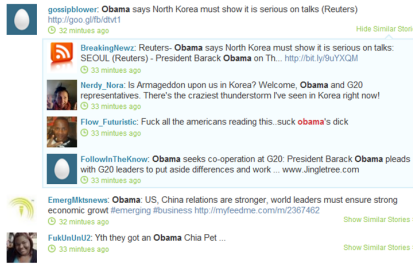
gossipblower: Obama says North Korea must show it is serious on talks (Reuters) http://goo.gl/fb/dtvt1
32 minutes ago

Hide Similar Stories

BreakingNewz: Reuters- Obama says North Korea must show it is serious on talks: SEOUL (Reuters) - President Barack Obama on Th... http://bit.ly/9uYXQM
33 minutes ago

Nerdy_Nora: Is Armageddon upon us in Korea? Welcome, Obama and G20 representatives. There's the craziest thunderstorm I've seen in Korea right now!
33 minutes ago

Flow_Futuristic: Fuck all the americans reading this..suck obama's dick
33 minutes ago

FollowInTheKnow: Obama seeks co-operation at G20: President Barack Obama pleads with G20 leaders to put aside differences and work ... www.Jingletree.com
33 minutes ago

EmergMktsnews: Obama: US, China relations are stronger, world leaders must ensure strong economic growt #emerging #business http://myfeedme.com/m/2367462
33 minutes ago

Show Similar Stories

FukUnUnU2: Yth they got an Obama Chia Pet ...
33 minutes ago

Show Similar Stories